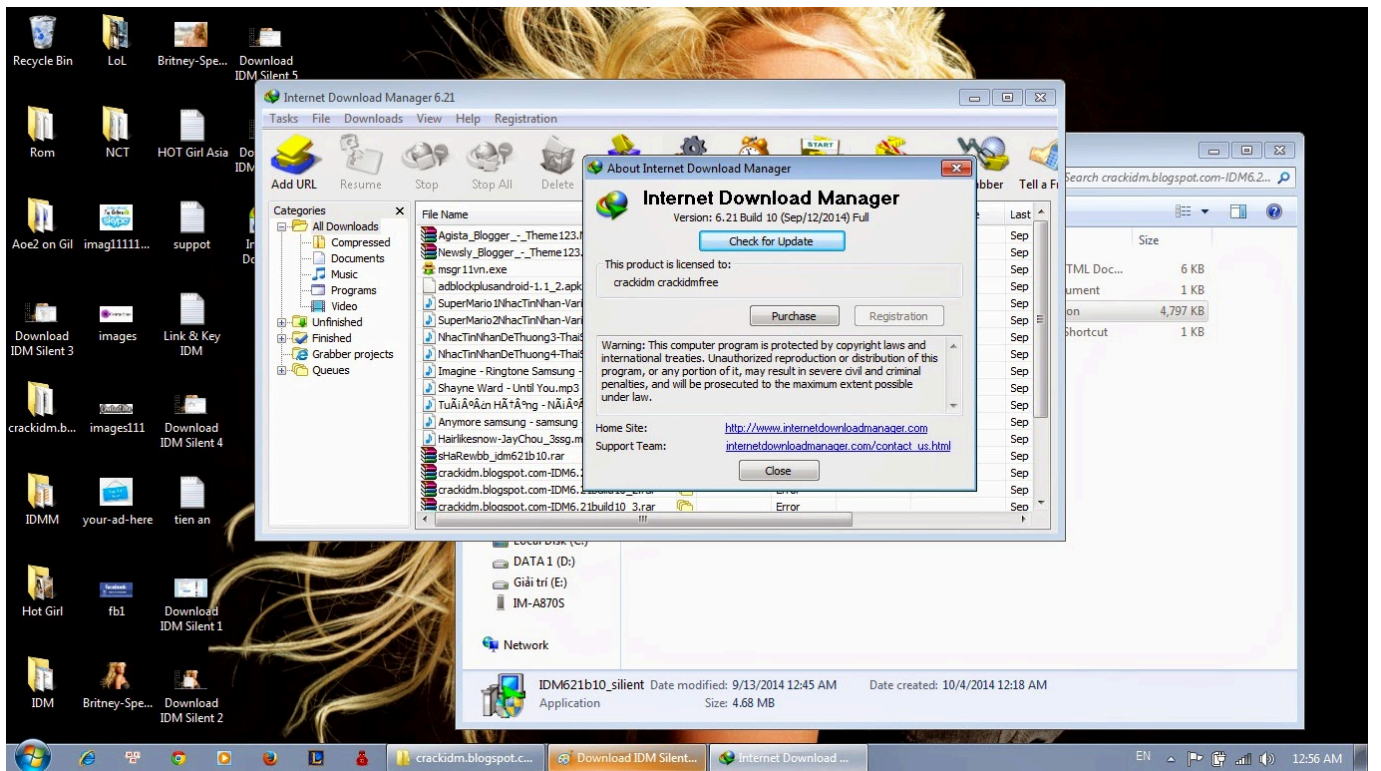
Recycle Bin
LoL
Britney-Spe...
Download IDM Silent 5
Rom
NCT
HOT Girl Asia
Aoe2 on Gil
imag11111...
suppot
Download IDM Silent 3
images
Link & Key IDM
crackidm.b...
images111
Download IDM Silent 4
IDMM
your-ad-here
tien an
Hot Girl
fb1
Download IDM Silent 1
IDM
Britney-Spe...
Download IDM Silent 2

Internet Download Manager 6.21
Tasks File Downloads View Help Registration
Add URL Resume Stop Stop All Delete
Grabber Tell a Fr
Categories
All Downloads
Compressed
Documents
Music
Programs
Video
Unfinished
Finished
Grabber projects
Queues
File Name
Agista_Blogger_-_Theme123.
Newsly_Blogger_-_Theme123.
msgr11vn.exe
adblockplusandroid-1.1_2.apk
SuperMario1NhacTinNhan-Vari
SuperMario2NhacTinNhan-Vari
NhacTinNhanDeThuong3-Thai
NhacTinNhanDeThuong4-Thai
Imagine - Ringtone Samsung -
Shayne Ward - Until You.mp3
TuÃ¡ÂºÂ¿n HÃ†Â°ng - NÃ¡Âº
Anymore samsung - samsung
Hairlikesnow-JayChou_3ssg.m
sHaRewbb_idm621b10.rar
crackidm.blogspot.com-IDM6.
crackidm.blogspot.com-IDM6.21build10_2.rar
crackidm.blogspot.com-IDM6.21build10_3.rar
Error
Error
Last
Sep
Sep
Sep
Sep
Sep
Sep
Sep
Sep
Sep
Sep
Sep
Sep
Sep
Sep
Sep
Sep
Sep

About Internet Download Manager
Internet Download Manager
Version: 6.21 Build 10 (Sep/12/2014) Full
Check for Update
This product is licensed to:
crackidm crackidmfree
Purchase
Registration
Warning: This computer program is protected by copyright laws and international treaties. Unauthorized reproduction or distribution of this program, or any portion of it, may result in severe civil and criminal penalties, and will be prosecuted to the maximum extent possible under law.
Home Site: http://www.internetdownloadmanager.com
Support Team: internetdownloadmanager.com/contact_us.html
Close

Search crackidm.blogspot.com-IDM6.2...
Size
TML Doc... 6 KB
ument 1 KB
on 4,797 KB
Shortcut 1 KB
DATA 1 (D:)
Giải trí (E:)
IM-A870S
Network
IDM621b10_silient Date modified: 9/13/2014 12:45 AM Date created: 10/4/2014 12:18 AM
Application Size: 4.68 MB

crackidm.blogspot.c...
Download IDM Silent...
Internet Download ...
EN
12:56 AM